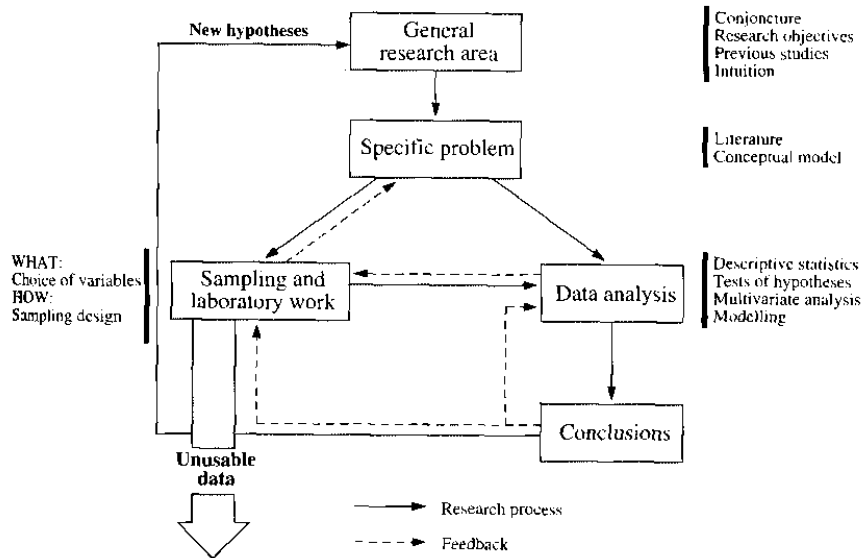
New hypotheses

General research area

Conjoncture
Research objectives
Previous studies
Intuition

Specific problem

Literature
Conceptual model

WHAT:
Choice of variables
HOW:
Sampling design

Sampling and laboratory work

Data analysis

Descriptive statistics
Tests of hypotheses
Multivariate analysis
Modelling

Conclusions

Unusable data

Research process

Feedback